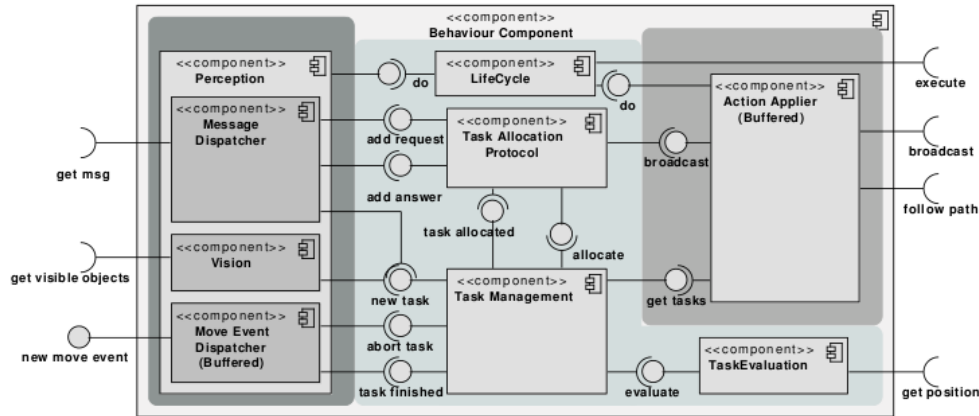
<<component>>
Behaviour Component

<<component>>
Perception

<<component>>
Message Dispatcher

<<component>>
Vision

<<component>>
Move Event Dispatcher (Buffered)

<<component>>
LifeCycle

<<component>>
Task Allocation Protocol

<<component>>
Task Management

<<component>>
Action Applier (Buffered)

<<component>>
TaskEvaluation

do

do

add request

add answer

broadcast

task allocated

allocate

new task

get tasks

abort task

task finished

evaluate

get msg

get visible objects

new move event

execute

broadcast

follow path

get position